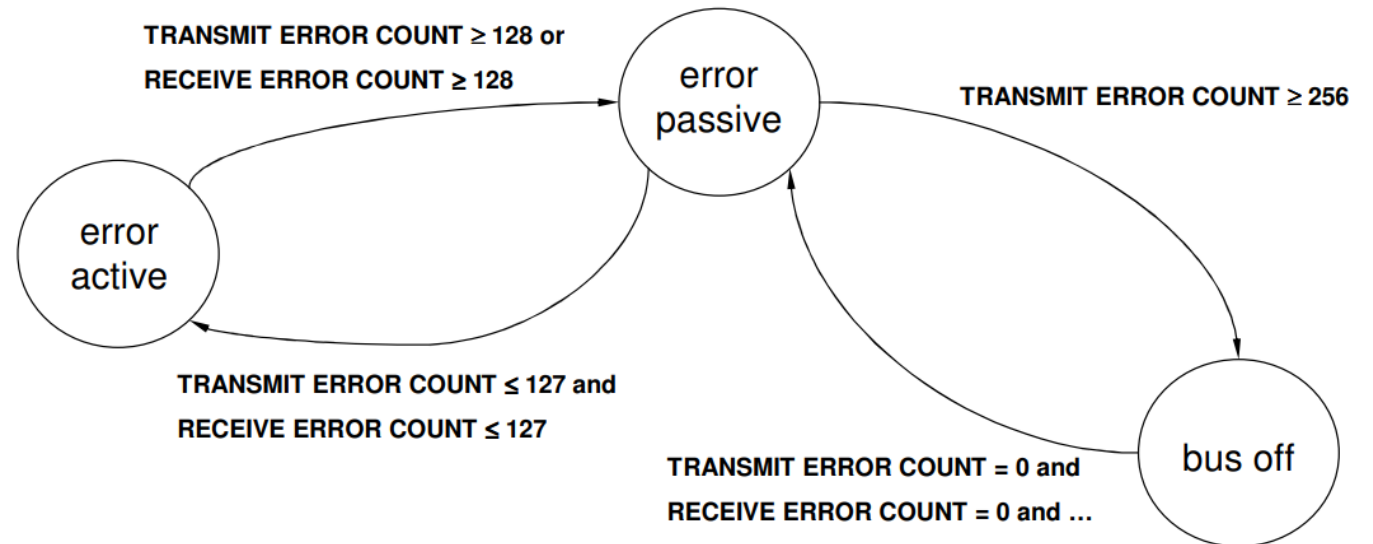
TRANSMIT ERROR COUNT $\geq$ 128 or
RECEIVE ERROR COUNT $\geq$ 128

error passive

TRANSMIT ERROR COUNT $\geq$ 256

error active

TRANSMIT ERROR COUNT $\leq$ 127 and
RECEIVE ERROR COUNT $\leq$ 127

bus off

TRANSMIT ERROR COUNT = 0 and
RECEIVE ERROR COUNT = 0 and ...